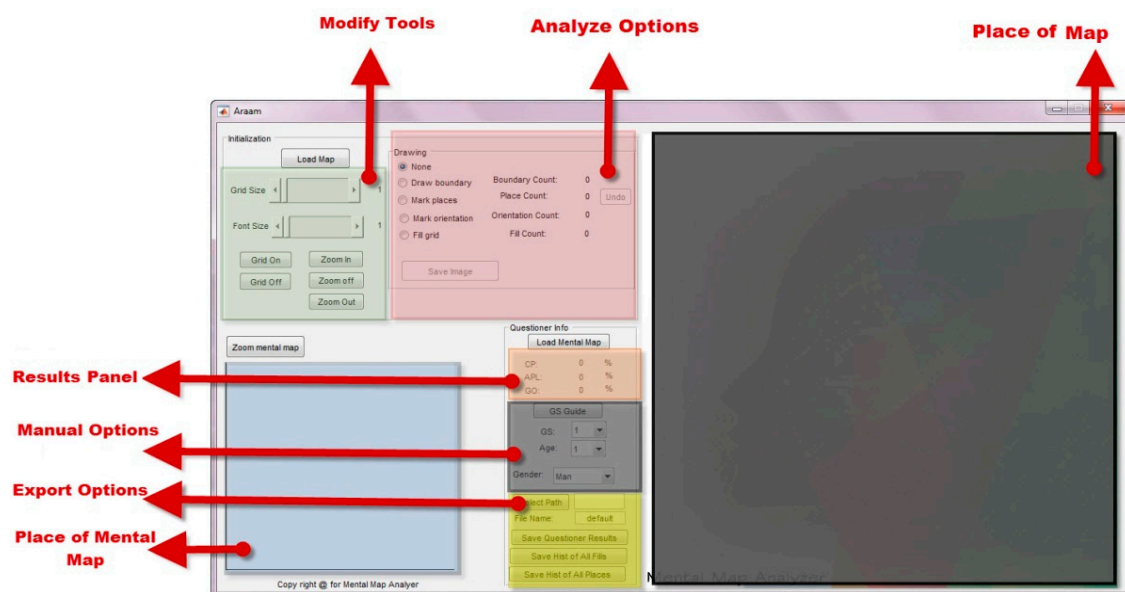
Modify Tools

Analyze Options

Place of Map

Araam

Initialization

Load Map

Grid Size 1

Font Size 1

Grid On

Zoom in

Grid Off

Zoom off

Zoom Out

Drawing

None

Draw boundary

Mark places

Mark orientation

Fill grid

Boundary Count: 0

Place Count: 0

Undo

Orientation Count: 0

Fill Count: 0

Save Image

Zoom mental map

Questioner Info

Load Mental Map

CP: 0 %

APL: 0 %

GO: 0 %

GS Guide

GS: 1

Age: 1

Gender: Man

Select Path

File Name: default

Save Questioner Results

Save Hist of All Fills

Save Hist of All Places

Results Panel

Manual Options

Export Options

Place of Mental Map

Copy right @ for Mental Map Analyer

Mental Map Analyzer